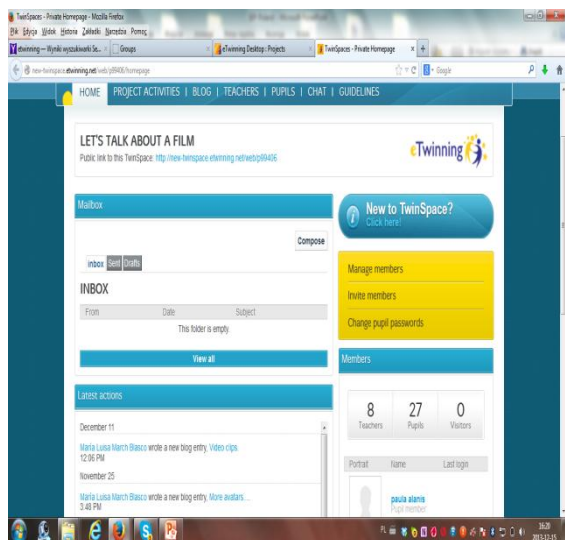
TwinSpaces - Private Homepage - Mozilla Firefox

Plik Edycja Widok Historia Zakładki Narzędzia Pomoc

etwinning — Wyniki wyszukiwania Se... | Groups | eTwinning Desktop : Projects | TwinSpaces - Private Homepage

new-twinspace.etwinning.net/web/p99406/homepage

Google

HOME | PROJECT ACTIVITIES | BLOG | TEACHERS | PUPILS | CHAT | GUIDELINES

LET'S TALK ABOUT A FILM

Public link to this TwinSpace: http://new-twinspace.etwinning.net/web/p99406

eTwinning

Mailbox

Compose

Inbox Sent Drafts

INBOX

| From | Date | Subject |
|---|---|---|
| This folder is empty. | | |

View all

New to TwinSpace? Click here!

Manage members

Invite members

Change pupil passwords

Members

| 8 | 27 | 0 |
|---|---|---|
| Teachers | Pupils | Visitors |

Portrait Name Last login

paula alanis
Pupil member

Latest actions

December 11

Maria Luisa March Blasco wrote a new blog entry, Video clips.
12:06 PM

November 25

Maria Luisa March Blasco wrote a new blog entry, More avatars...
3:48 PM

16:20
2013-12-15